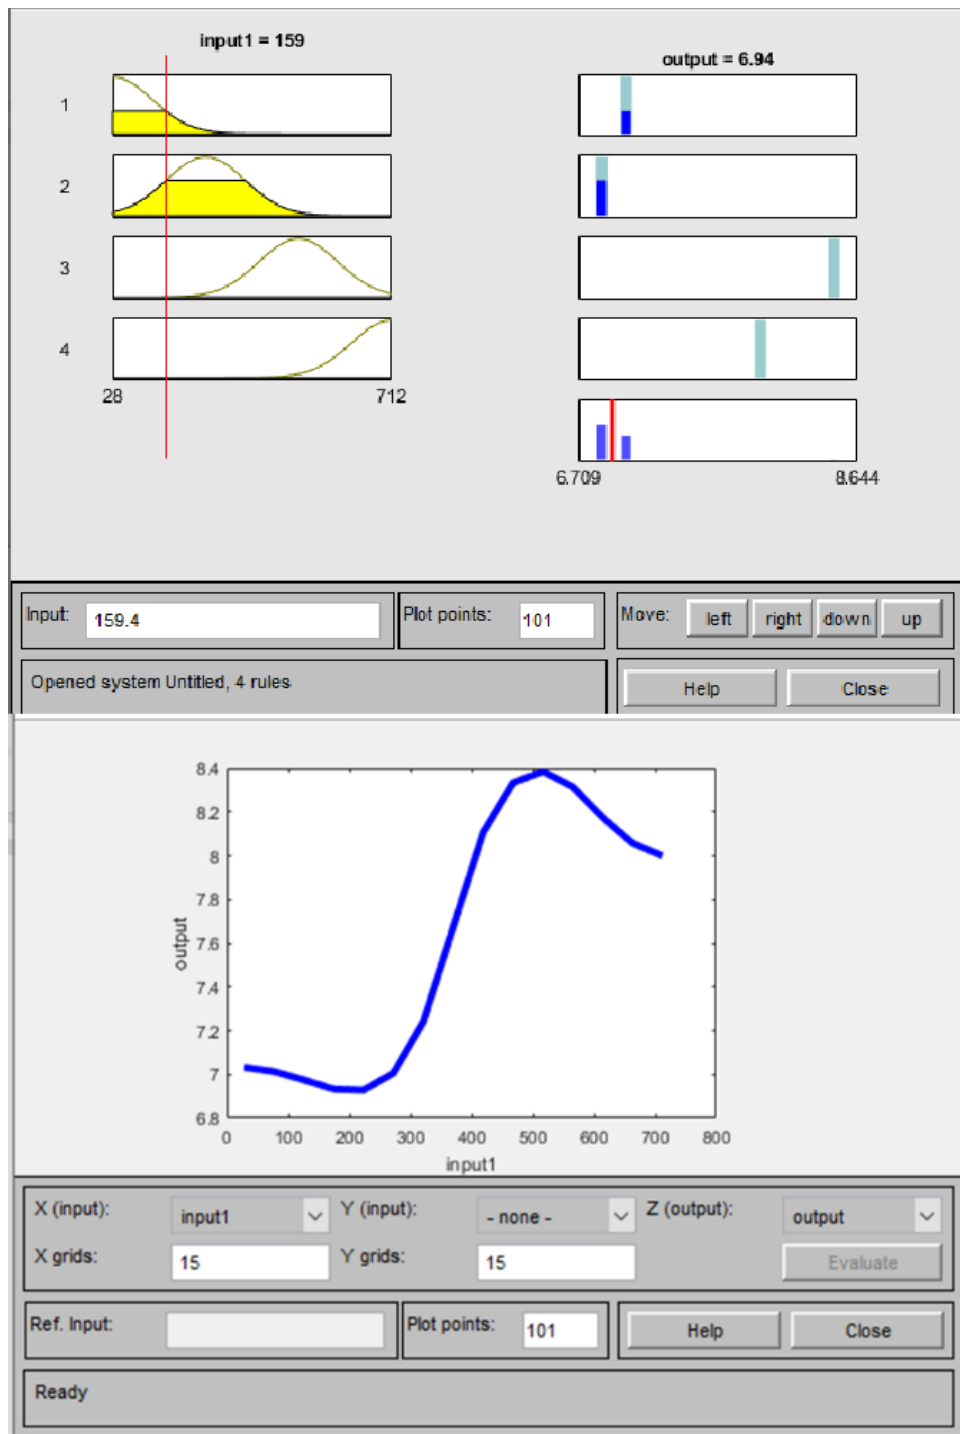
input1 = 159

output = 6.94

1

2

3

4

28

712

6.709

8.644

Input: 159.4

Plot points: 101

Move: left right down up

Opened system Untitled, 4 rules

Help Close

8.4
8.2
8
7.8
7.6
7.4
7.2
7
6.8

output

0 100 200 300 400 500 600 700 800

input1

X (input): input1

Y (input): - none -

Z (output): output

X grids: 15

Y grids: 15

Evaluate

Ref. Input:

Plot points: 101

Help Close

Ready